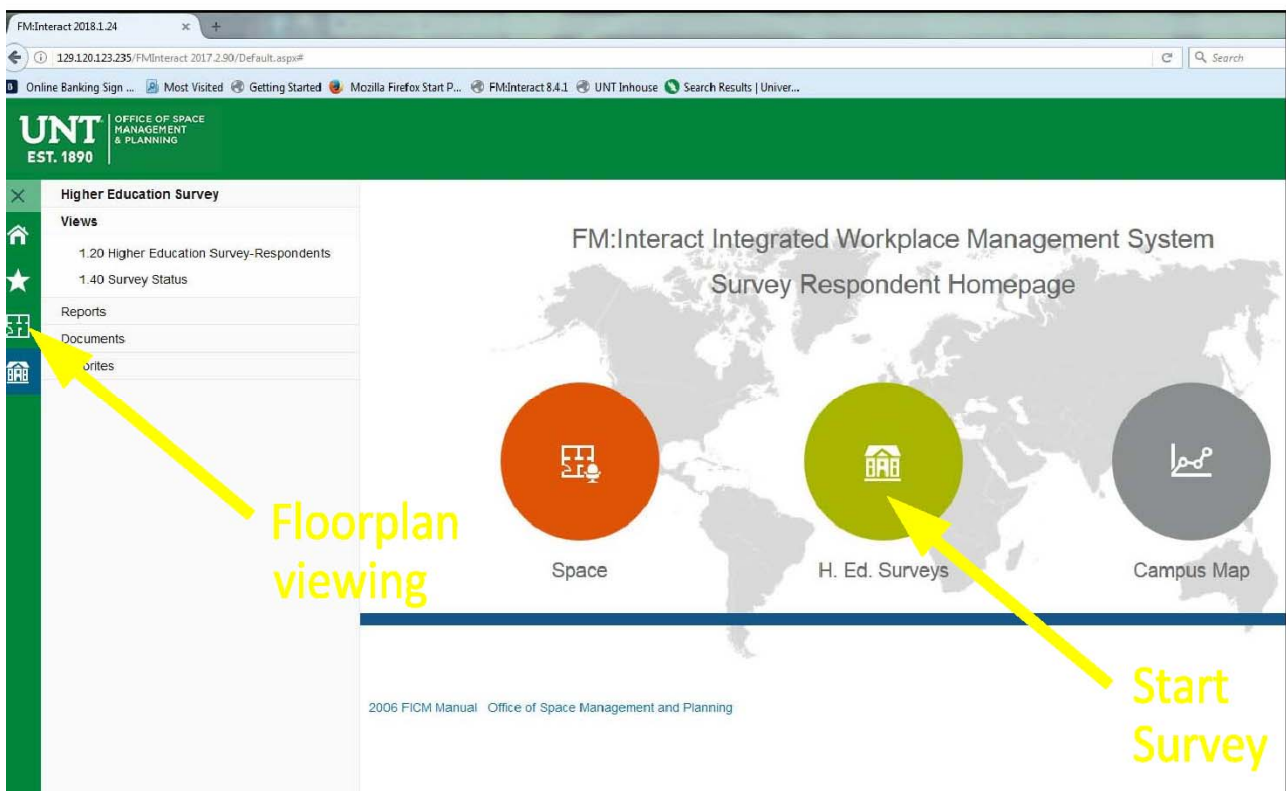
FM:Interact 2018.1.24 × +

129.120.123.235/FMInteract 2017.2.90/Default.aspx#

Search

Online Banking Sign ... Most Visited Getting Started Mozilla Firefox Start P... FM:Interact 8.4.1 UNT Inhouse Search Results | Univer...

UNT EST. 1890 OFFICE OF SPACE MANAGEMENT & PLANNING

Higher Education Survey

Views

1.20 Higher Education Survey-Respondents

1.40 Survey Status

Reports

Documents

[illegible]orites

FM:Interact Integrated Workplace Management System

Survey Respondent Homepage

Space

H. Ed. Surveys

Campus Map

Floorplan viewing

Start Survey

2006 FICM Manual Office of Space Management and Planning